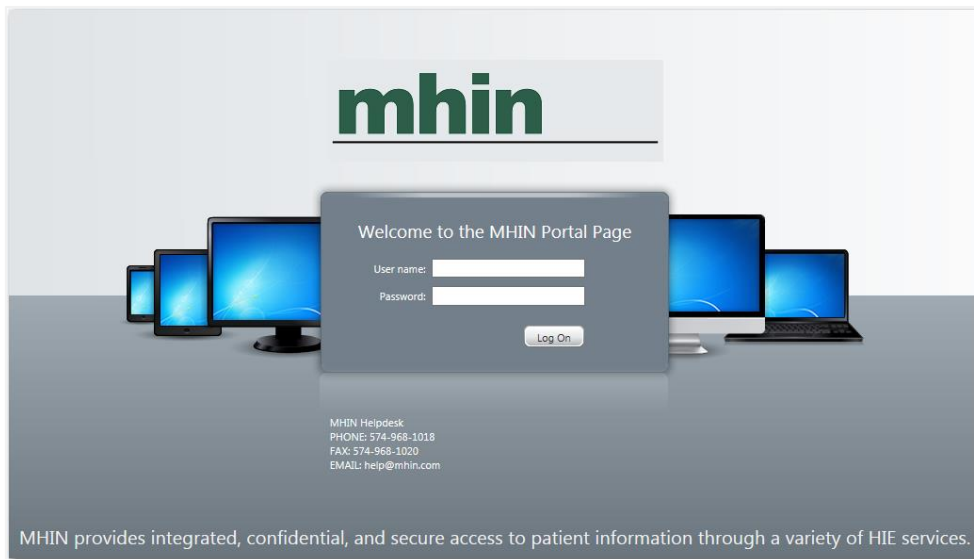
mhin

Welcome to the MHIN Portal Page

User name:

Password:

Log On

MHIN Helpdesk
PHONE: 574-968-1018
FAX: 574-968-1020
EMAIL: help@mhin.com

MHIN provides integrated, confidential, and secure access to patient information through a variety of HIE services.